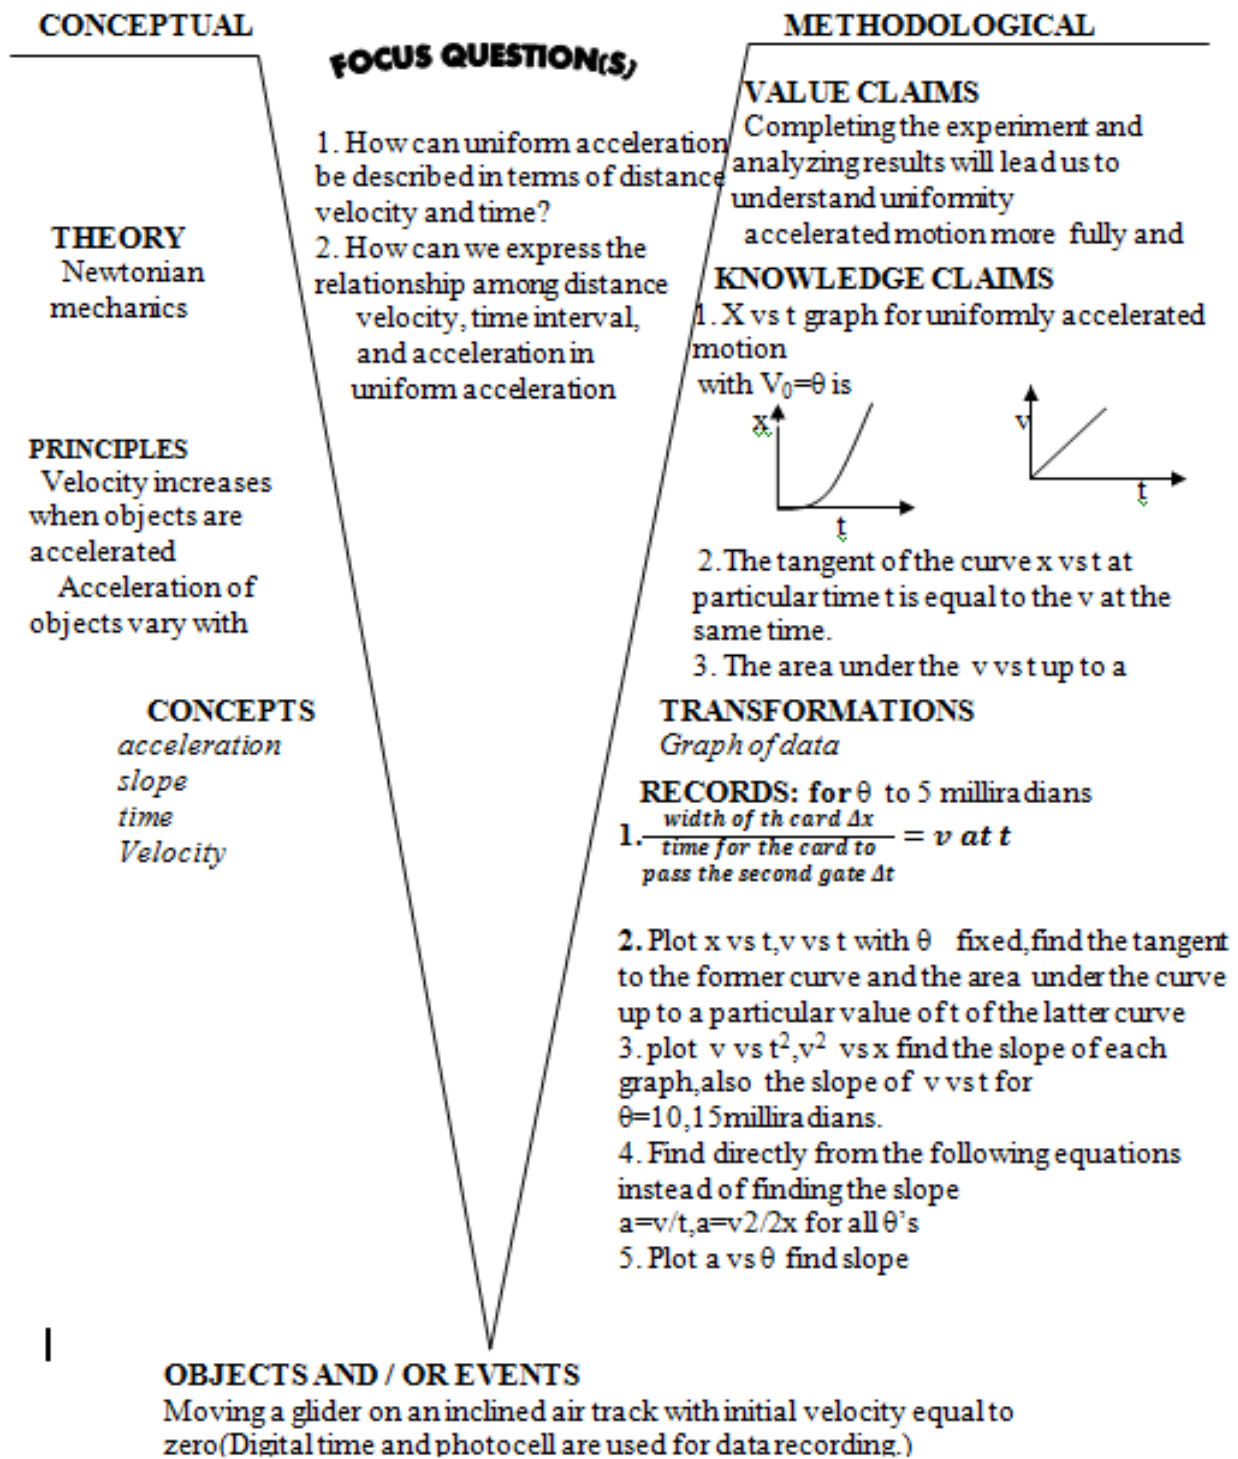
CONCEPTUAL

METHODOLOGICAL

FOCUS QUESTION(S)

1. How can uniform acceleration be described in terms of distance velocity and time?
2. How can we express the relationship among distance velocity, time interval, and acceleration in uniform acceleration

THEORY
Newtonian mechanics

PRINCIPLES
Velocity increases when objects are accelerated
Acceleration of objects vary with

CONCEPTS
acceleration
slope
time
Velocity

VALUE CLAIMS
Completing the experiment and analyzing results will lead us to understand uniformity accelerated motion more fully and

KNOWLEDGE CLAIMS
1. X vs t graph for uniformly accelerated motion with $V_0$=θ is

x

t

v

t

2.The tangent of the curve x vs t at particular time t is equal to the v at the same time.
3. The area under the v vs t up to a

TRANSFORMATIONS
Graph of data

RECORDS: for θ to 5 milliradians
1. $\frac{\text{width of th card } \Delta x}{\text{time for the card to pass the second gate } \Delta t} = v \text{ at } t$

2. Plot x vs t,v vs t with θ fixed,find the tangent to the former curve and the area under the curve up to a particular value of t of the latter curve
3. plot v vs $t^2$,$v^2$ vs x find the slope of each graph,also the slope of v vs t for θ=10,15milliradians.
4. Find directly from the following equations instead of finding the slope
a=v/t,a=v2/2x for all θ's
5. Plot a vs θ find slope

OBJECTS AND / OR EVENTS
Moving a glider on an inclined air track with initial velocity equal to zero(Digital time and photocell are used for data recording.)